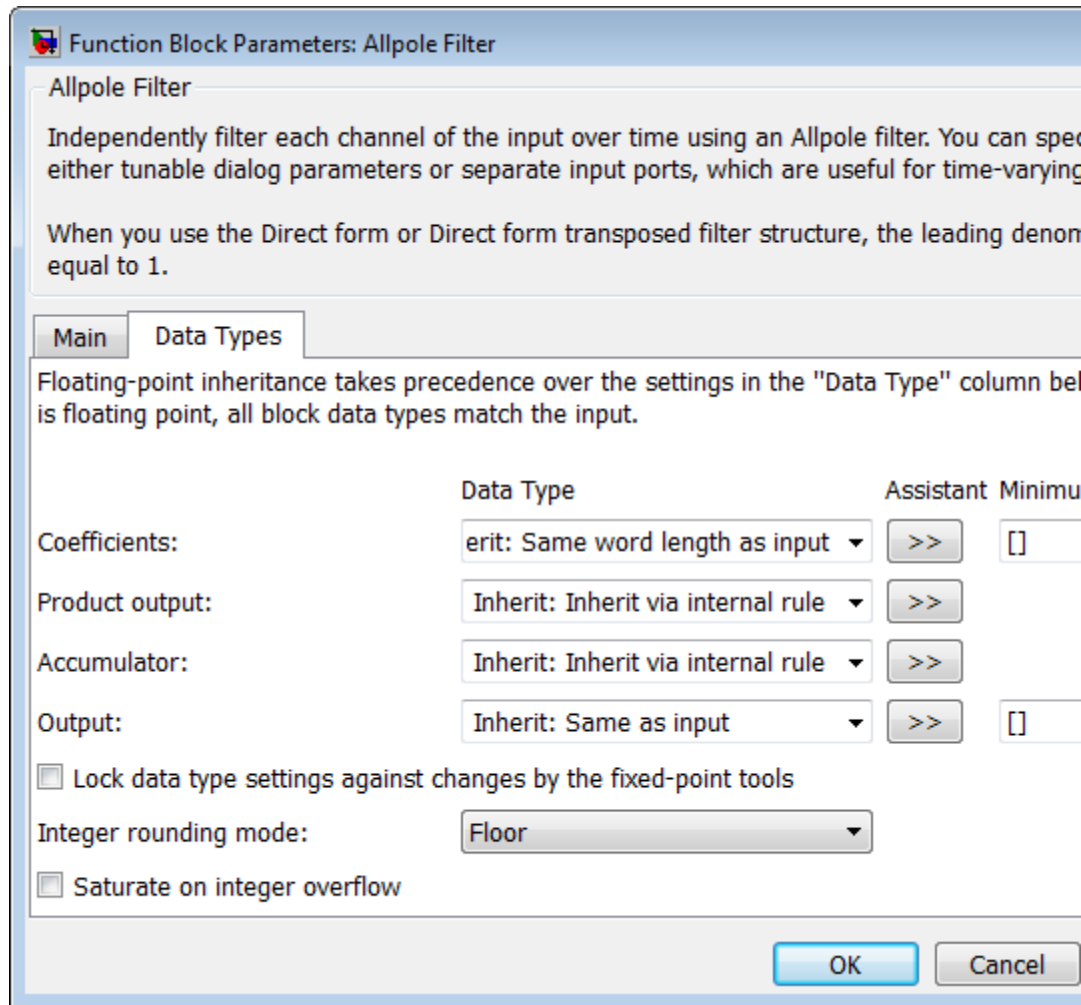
Function Block Parameters: Allpole Filter

Allpole Filter

Independently filter each channel of the input over time using an Allpole filter. You can spec either tunable dialog parameters or separate input ports, which are useful for time-varying

When you use the Direct form or Direct form transposed filter structure, the leading denom equal to 1.

Main | Data Types

Floating-point inheritance takes precedence over the settings in the "Data Type" column bel is floating point, all block data types match the input.

| | Data Type | Assistant | Minimu |
|---|---|---|---|
| Coefficients: | erit: Same word length as input | >> | [] |
| Product output: | Inherit: Inherit via internal rule | >> | |
| Accumulator: | Inherit: Inherit via internal rule | >> | |
| Output: | Inherit: Same as input | >> | [] |

Lock data type settings against changes by the fixed-point tools

Integer rounding mode: Floor

Saturate on integer overflow

OK Cancel